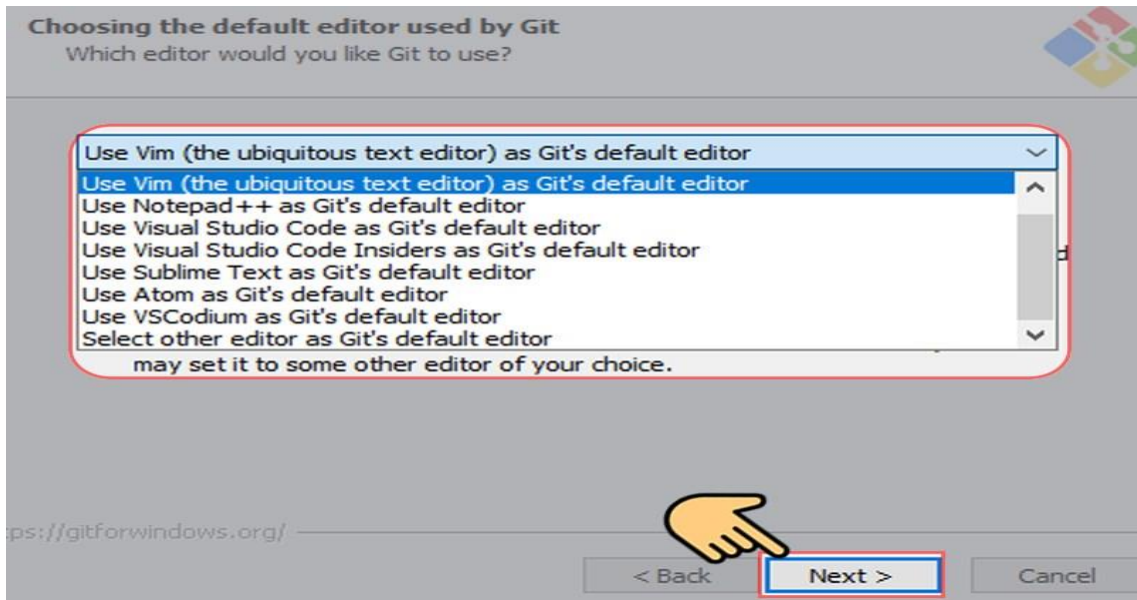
Choosing the default editor used by Git
Which editor would you like Git to use?

Use Vim (the ubiquitous text editor) as Git's default editor

Use Vim (the ubiquitous text editor) as Git's default editor
Use Notepad++ as Git's default editor
Use Visual Studio Code as Git's default editor
Use Visual Studio Code Insiders as Git's default editor
Use Sublime Text as Git's default editor
Use Atom as Git's default editor
Use VSCodium as Git's default editor
Select other editor as Git's default editor

may set it to some other editor of your choice.

ps://gitforwindows.org/

< Back
Next >
Cancel